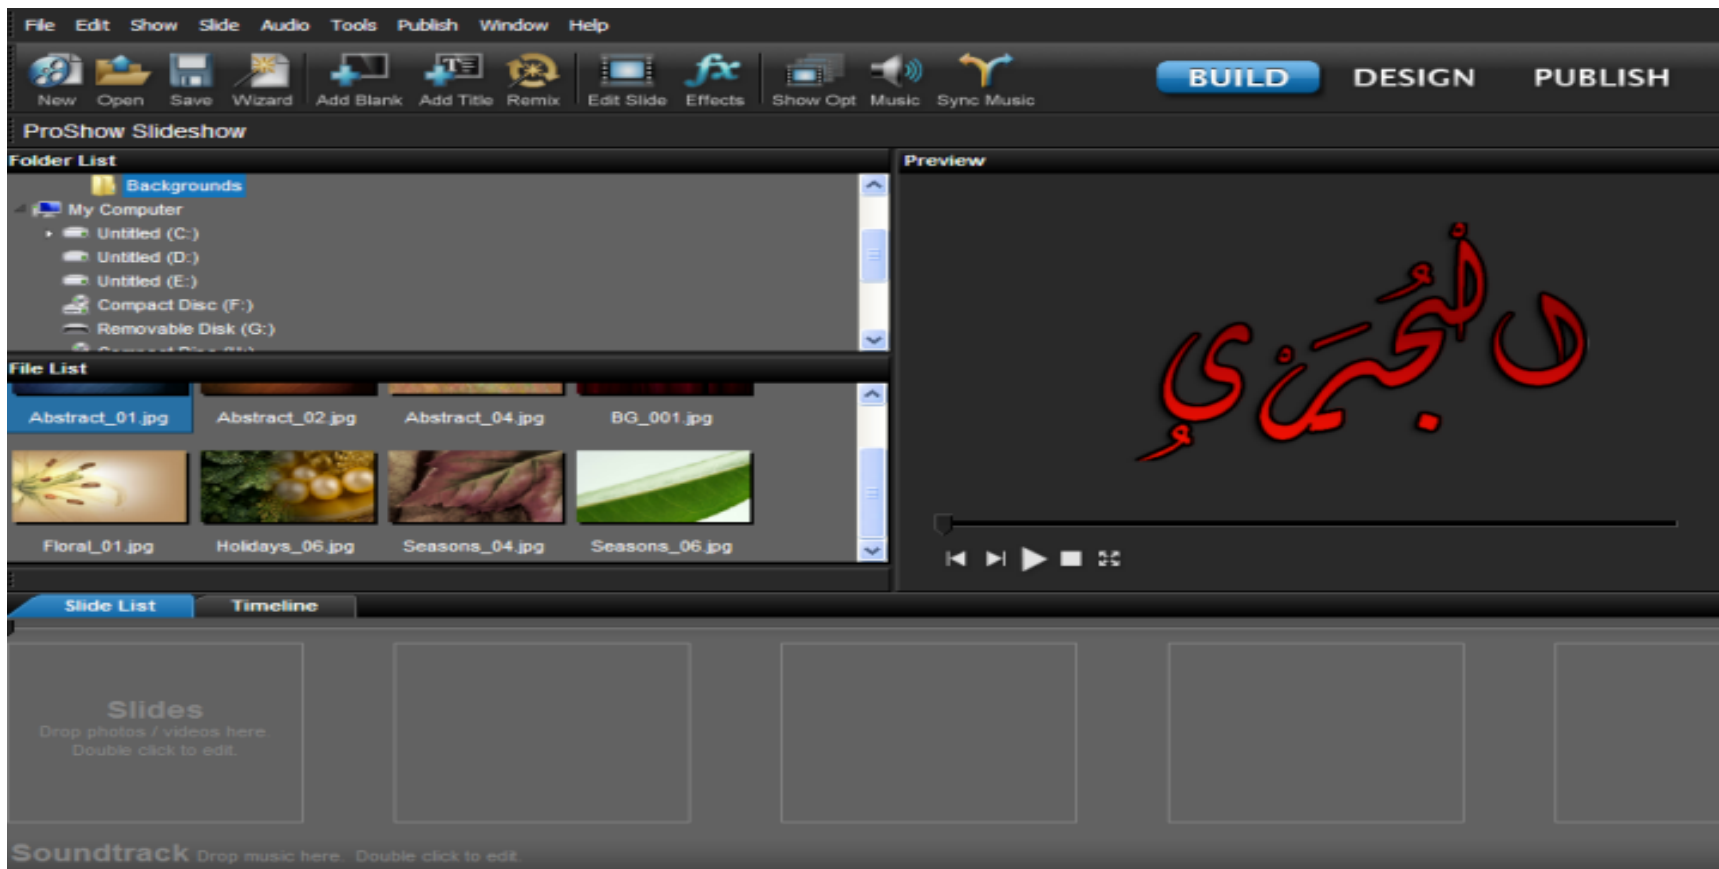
File Edit Show Slide Audio Tools Publish Window Help

New Open Save Wizard Add Blank Add Title Remix Edit Slide Effects Show Opt Music Sync Music

BUILD DESIGN PUBLISH

ProShow Slideshow

Folder List

Backgrounds
My Computer
Untitled (C:)
Untitled (D:)
Untitled (E:)
Compact Disc (F:)
Removable Disk (G:)
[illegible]

Preview

البحيري

File List

Abstract_01.jpg Abstract_02.jpg Abstract_04.jpg BG_001.jpg
Floral_01.jpg Holidays_06.jpg Seasons_04.jpg Seasons_06.jpg

Slide List Timeline

Slides
Drop photos / videos here.
Double click to edit.

Soundtrack Drop music here. Double click to edit.